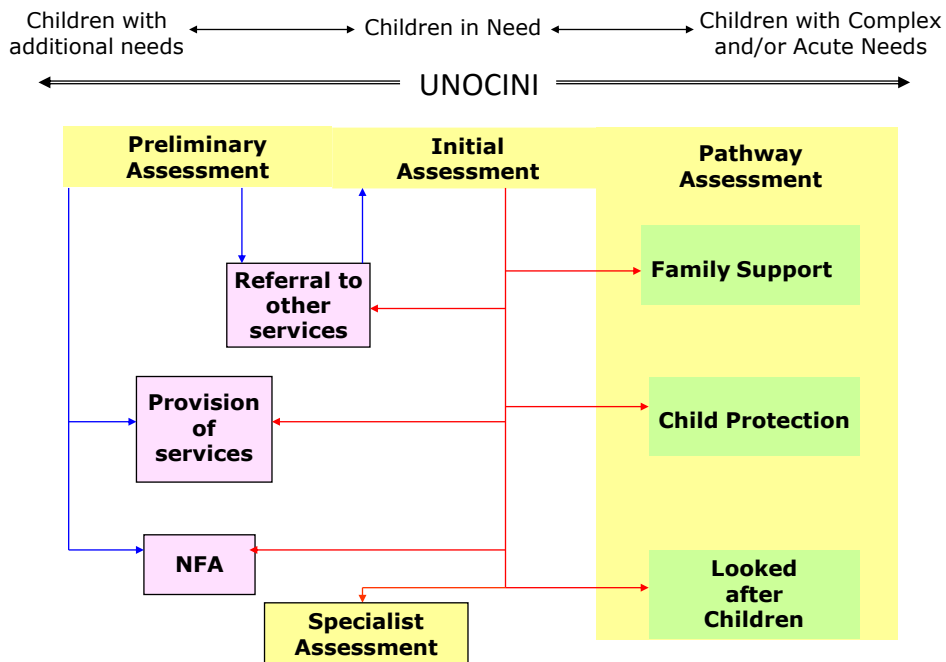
Children with additional needs

Children in Need

Children with Complex and/or Acute Needs

UNOCINI

Preliminary Assessment

Initial Assessment

Pathway Assessment

Referral to other services

Family Support

Provision of services

Child Protection

NFA

Looked after Children

Specialist Assessment